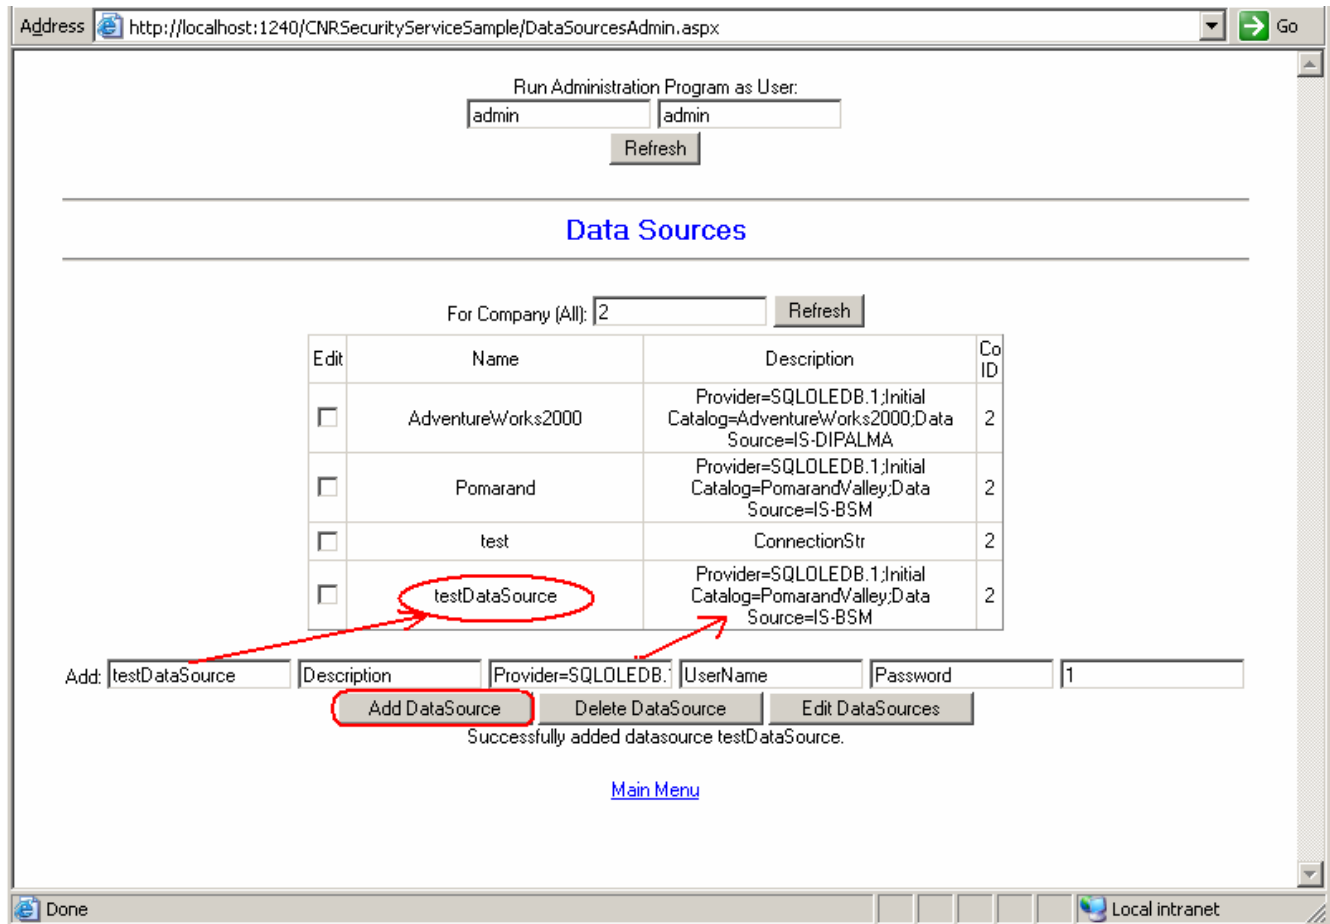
Address http://localhost:1240/CNRSecurityServiceSample/DataSourcesAdmin.aspx Go

Run Administration Program as User:
admin admin
Refresh

Data Sources

For Company (All): 2 Refresh

| Edit | Name | Description | Co ID |
|---|---|---|---|
| ☐ | AdventureWorks2000 | Provider=SQLOLEDB.1;Initial Catalog=AdventureWorks2000;Data Source=IS-DIPALMA | 2 |
| ☐ | Pomarand | Provider=SQLOLEDB.1;Initial Catalog=PomarandValley;Data Source=IS-BSM | 2 |
| ☐ | test | ConnectionStr | 2 |
| ☐ | testDataSource | Provider=SQLOLEDB.1;Initial Catalog=PomarandValley;Data Source=IS-BSM | 2 |

Add: testDataSource Description Provider=SQLOLEDB.1 UserName Password 1
Add DataSource Delete DataSource Edit DataSources
Successfully added datasource testDataSource.

Main Menu

Done Local intranet